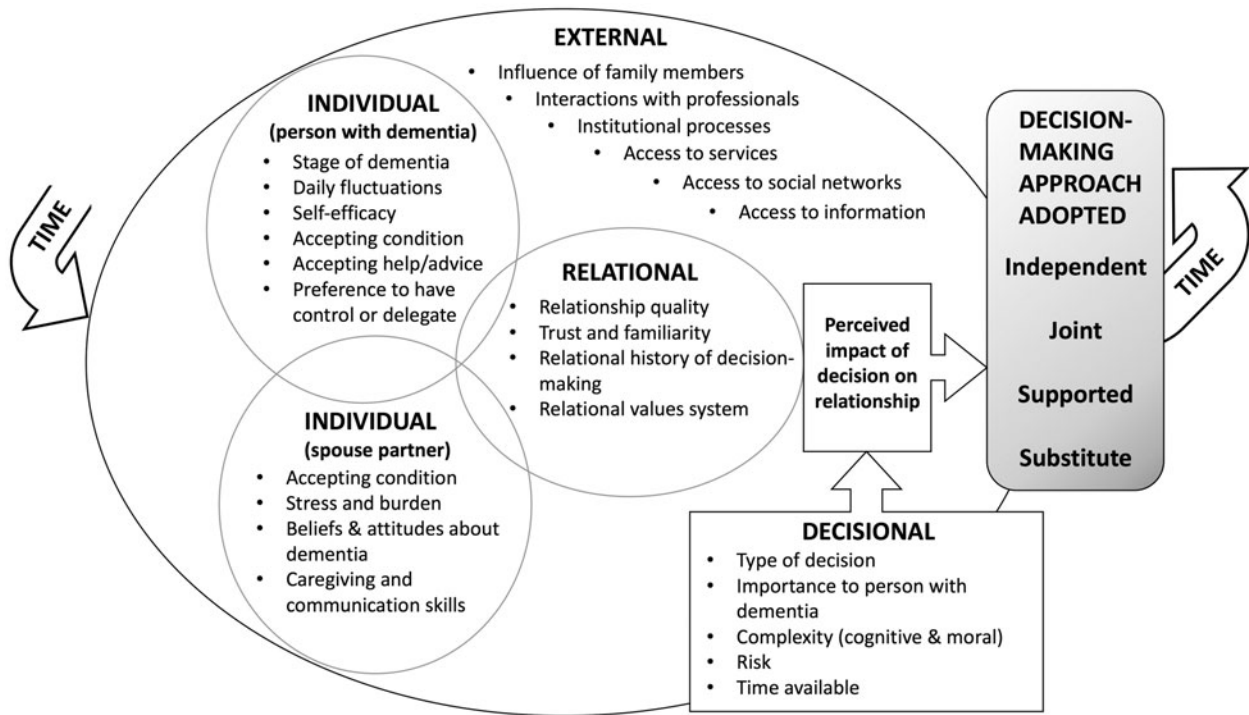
EXTERNAL
• Influence of family members
• Interactions with professionals
• Institutional processes
• Access to services
• Access to social networks
• Access to information

INDIVIDUAL
(person with dementia)
• Stage of dementia
• Daily fluctuations
• Self-efficacy
• Accepting condition
• Accepting help/advice
• Preference to have control or delegate

TIME

RELATIONAL
• Relationship quality
• Trust and familiarity
• Relational history of decision-making
• Relational values system

INDIVIDUAL
(spouse partner)
• Accepting condition
• Stress and burden
• Beliefs & attitudes about dementia
• Caregiving and communication skills

Perceived impact of decision on relationship

DECISION-MAKING APPROACH ADOPTED
Independent
Joint
Supported
Substitute

TIME

DECISIONAL
• Type of decision
• Importance to person with dementia
• Complexity (cognitive & moral)
• Risk
• Time available